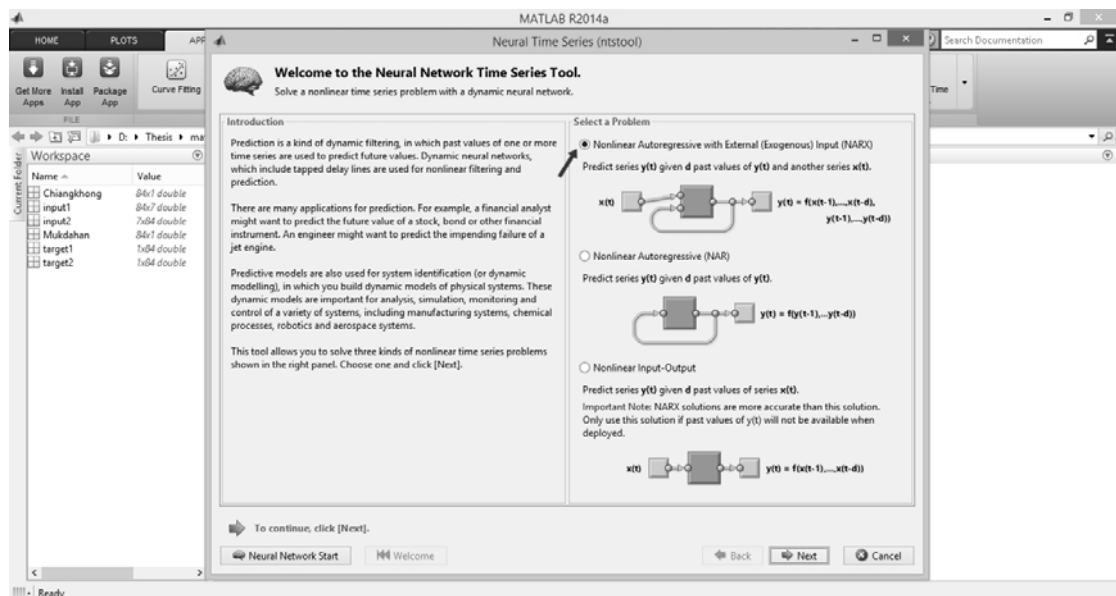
MATLAB R2014a

HOME PLOTS APP

Get More Apps Install App Package App Curve Fitting

FILE

D: ▸ Thesis ▸ ma

Current Folder

Workspace

| Name ▲ | Value |
|---|---|
| Chiangkhong | 84x1 double |
| input1 | 84x7 double |
| input2 | 7x84 double |
| Mukdahan | 84x1 double |
| target1 | 1x84 double |
| target2 | 1x84 double |

Search Documentation

Time

Neural Time Series (ntstool)

Welcome to the Neural Network Time Series Tool.

Solve a nonlinear time series problem with a dynamic neural network.

Introduction

Prediction is a kind of dynamic filtering, in which past values of one or more time series are used to predict future values. Dynamic neural networks, which include tapped delay lines are used for nonlinear filtering and prediction.

There are many applications for prediction. For example, a financial analyst might want to predict the future value of a stock, bond or other financial instrument. An engineer might want to predict the impending failure of a jet engine.

Predictive models are also used for system identification (or dynamic modelling), in which you build dynamic models of physical systems. These dynamic models are important for analysis, simulation, monitoring and control of a variety of systems, including manufacturing systems, chemical processes, robotics and aerospace systems.

This tool allows you to solve three kinds of nonlinear time series problems shown in the right panel. Choose one and click [Next].

Select a Problem

Nonlinear Autoregressive with External (Exogenous) Input (NARX)

Predict series y(t) given d past values of y(t) and another series x(t).

x(t) y(t) = f(x(t-1),...,x(t-d), y(t-1),...,y(t-d))

Nonlinear Autoregressive (NAR)

Predict series y(t) given d past values of y(t).

y(t) = f(y(t-1),...y(t-d))

Nonlinear Input-Output

Predict series y(t) given d past values of series x(t).

Important Note: NARX solutions are more accurate than this solution. Only use this solution if past values of y(t) will not be available when deployed.

x(t) y(t) = f(x(t-1),...,x(t-d))

To continue, click [Next].

Neural Network Start Welcome Back Next Cancel

Ready